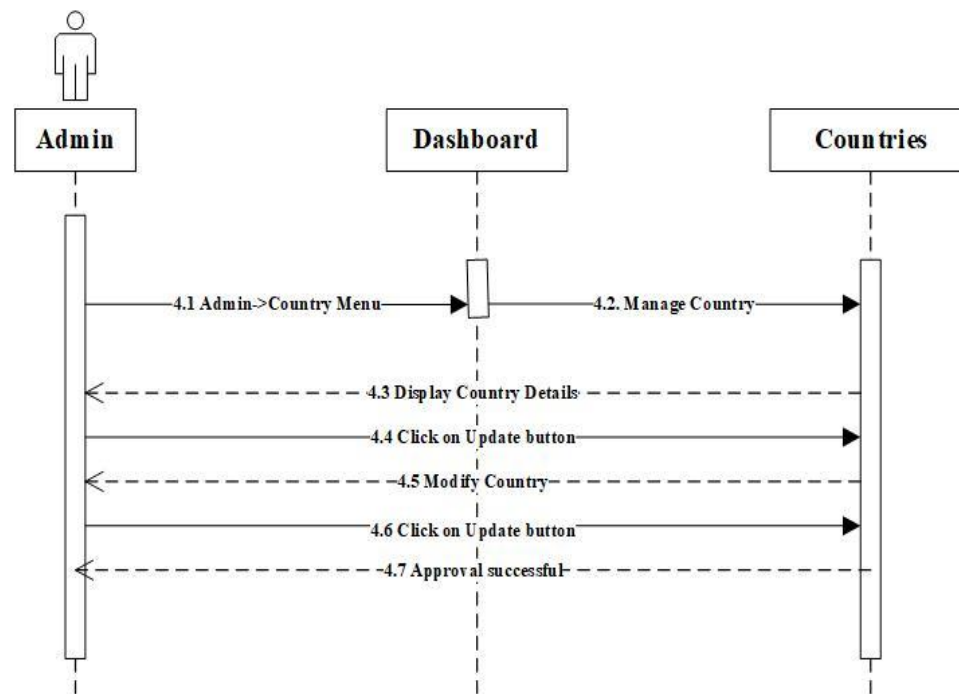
Admin

Dashboard

Countries

4.1 Admin->Country Menu

4.2. Manage Country

4.3 Display Country Details

4.4 Click on Update button

4.5 Modify Country

4.6 Click on Update button

4.7 Approval successful